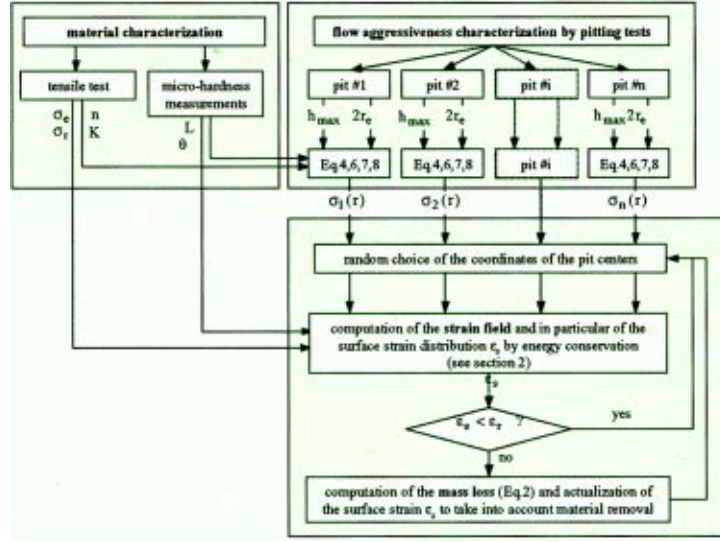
material characterization

tensile test

$\sigma_e$ n
$\sigma_r$ K

micro-hardness measurements

L
$\theta$

flow aggressiveness characterization by pitting tests

pit #1

pit #2

pit #i

pit #n

$h_{max}$ $2r_e$

$h_{max}$ $2r_e$

$h_{max}$ $2r_e$

Eq.4,6,7,8

Eq.4,6,7,8

pit #i

Eq.4,6,7,8

$\sigma_1(r)$

$\sigma_2(r)$

$\sigma_n(r)$

random choice of the coordinates of the pit centers

computation of the strain field and in particular of the surface strain distribution $\varepsilon_s$ by energy conservation (see section 2)

$\varepsilon_s$

$\varepsilon_s < \varepsilon_r$ ?

yes

no

computation of the mass loss (Eq.2) and actualization of the surface strain $\varepsilon_s$ to take into account material removal